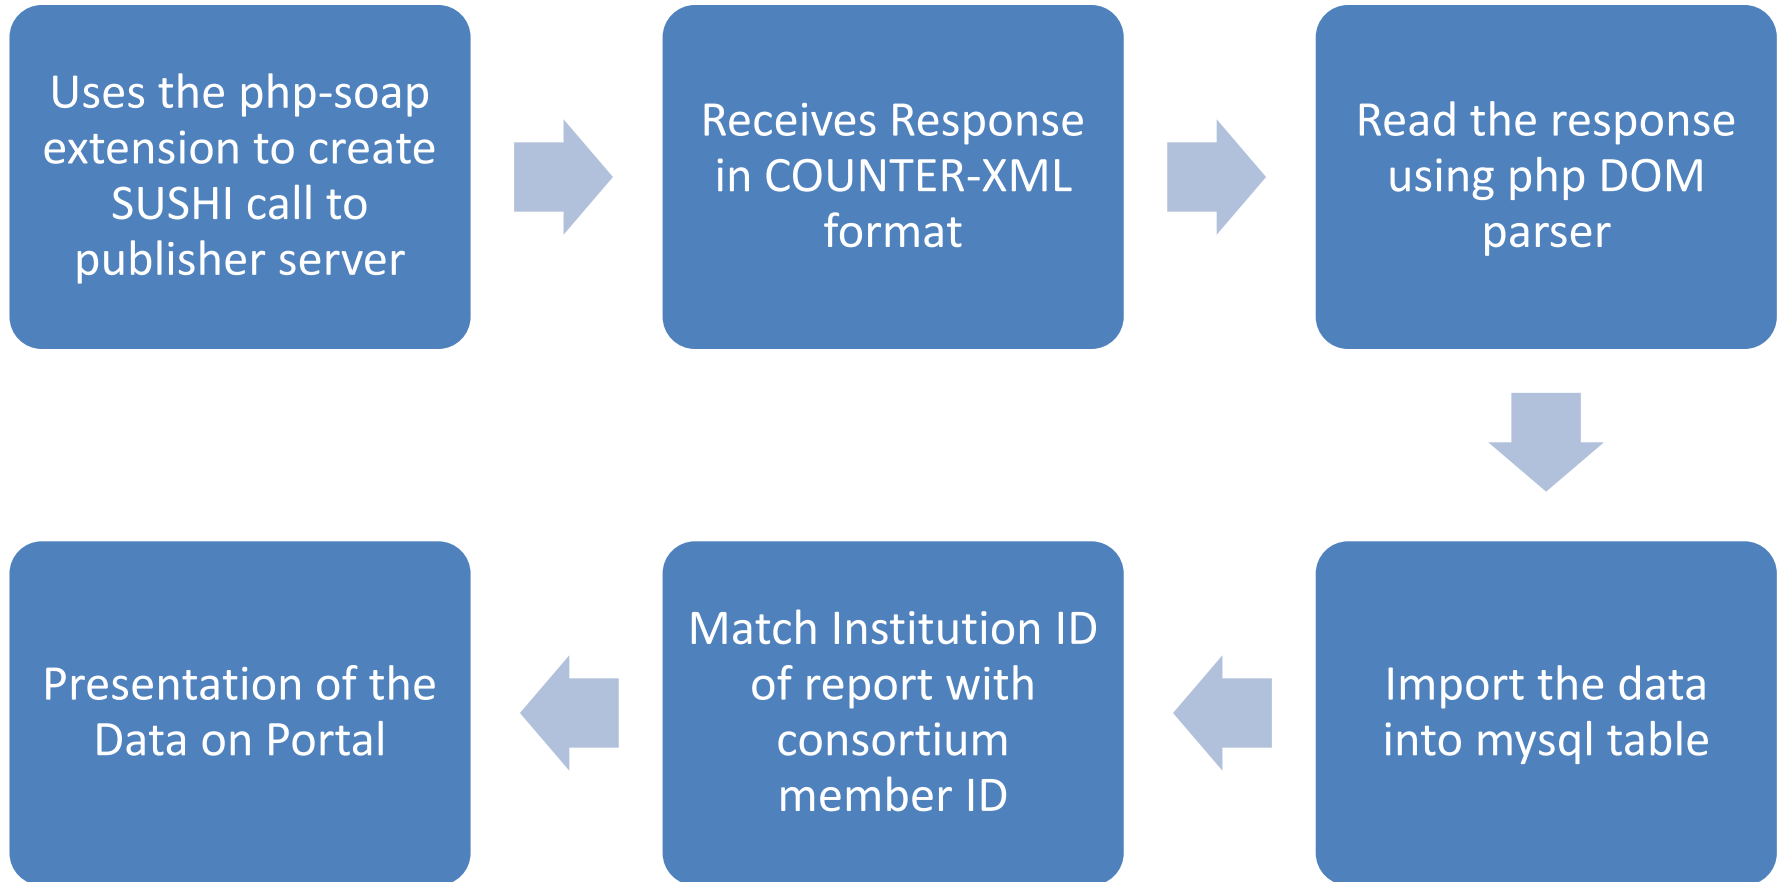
Uses the php-soap extension to create SUSHI call to publisher server

Receives Response in COUNTER-XML format

Read the response using php DOM parser

Import the data into mysql table

Match Institution ID of report with consortium member ID

Presentation of the Data on Portal